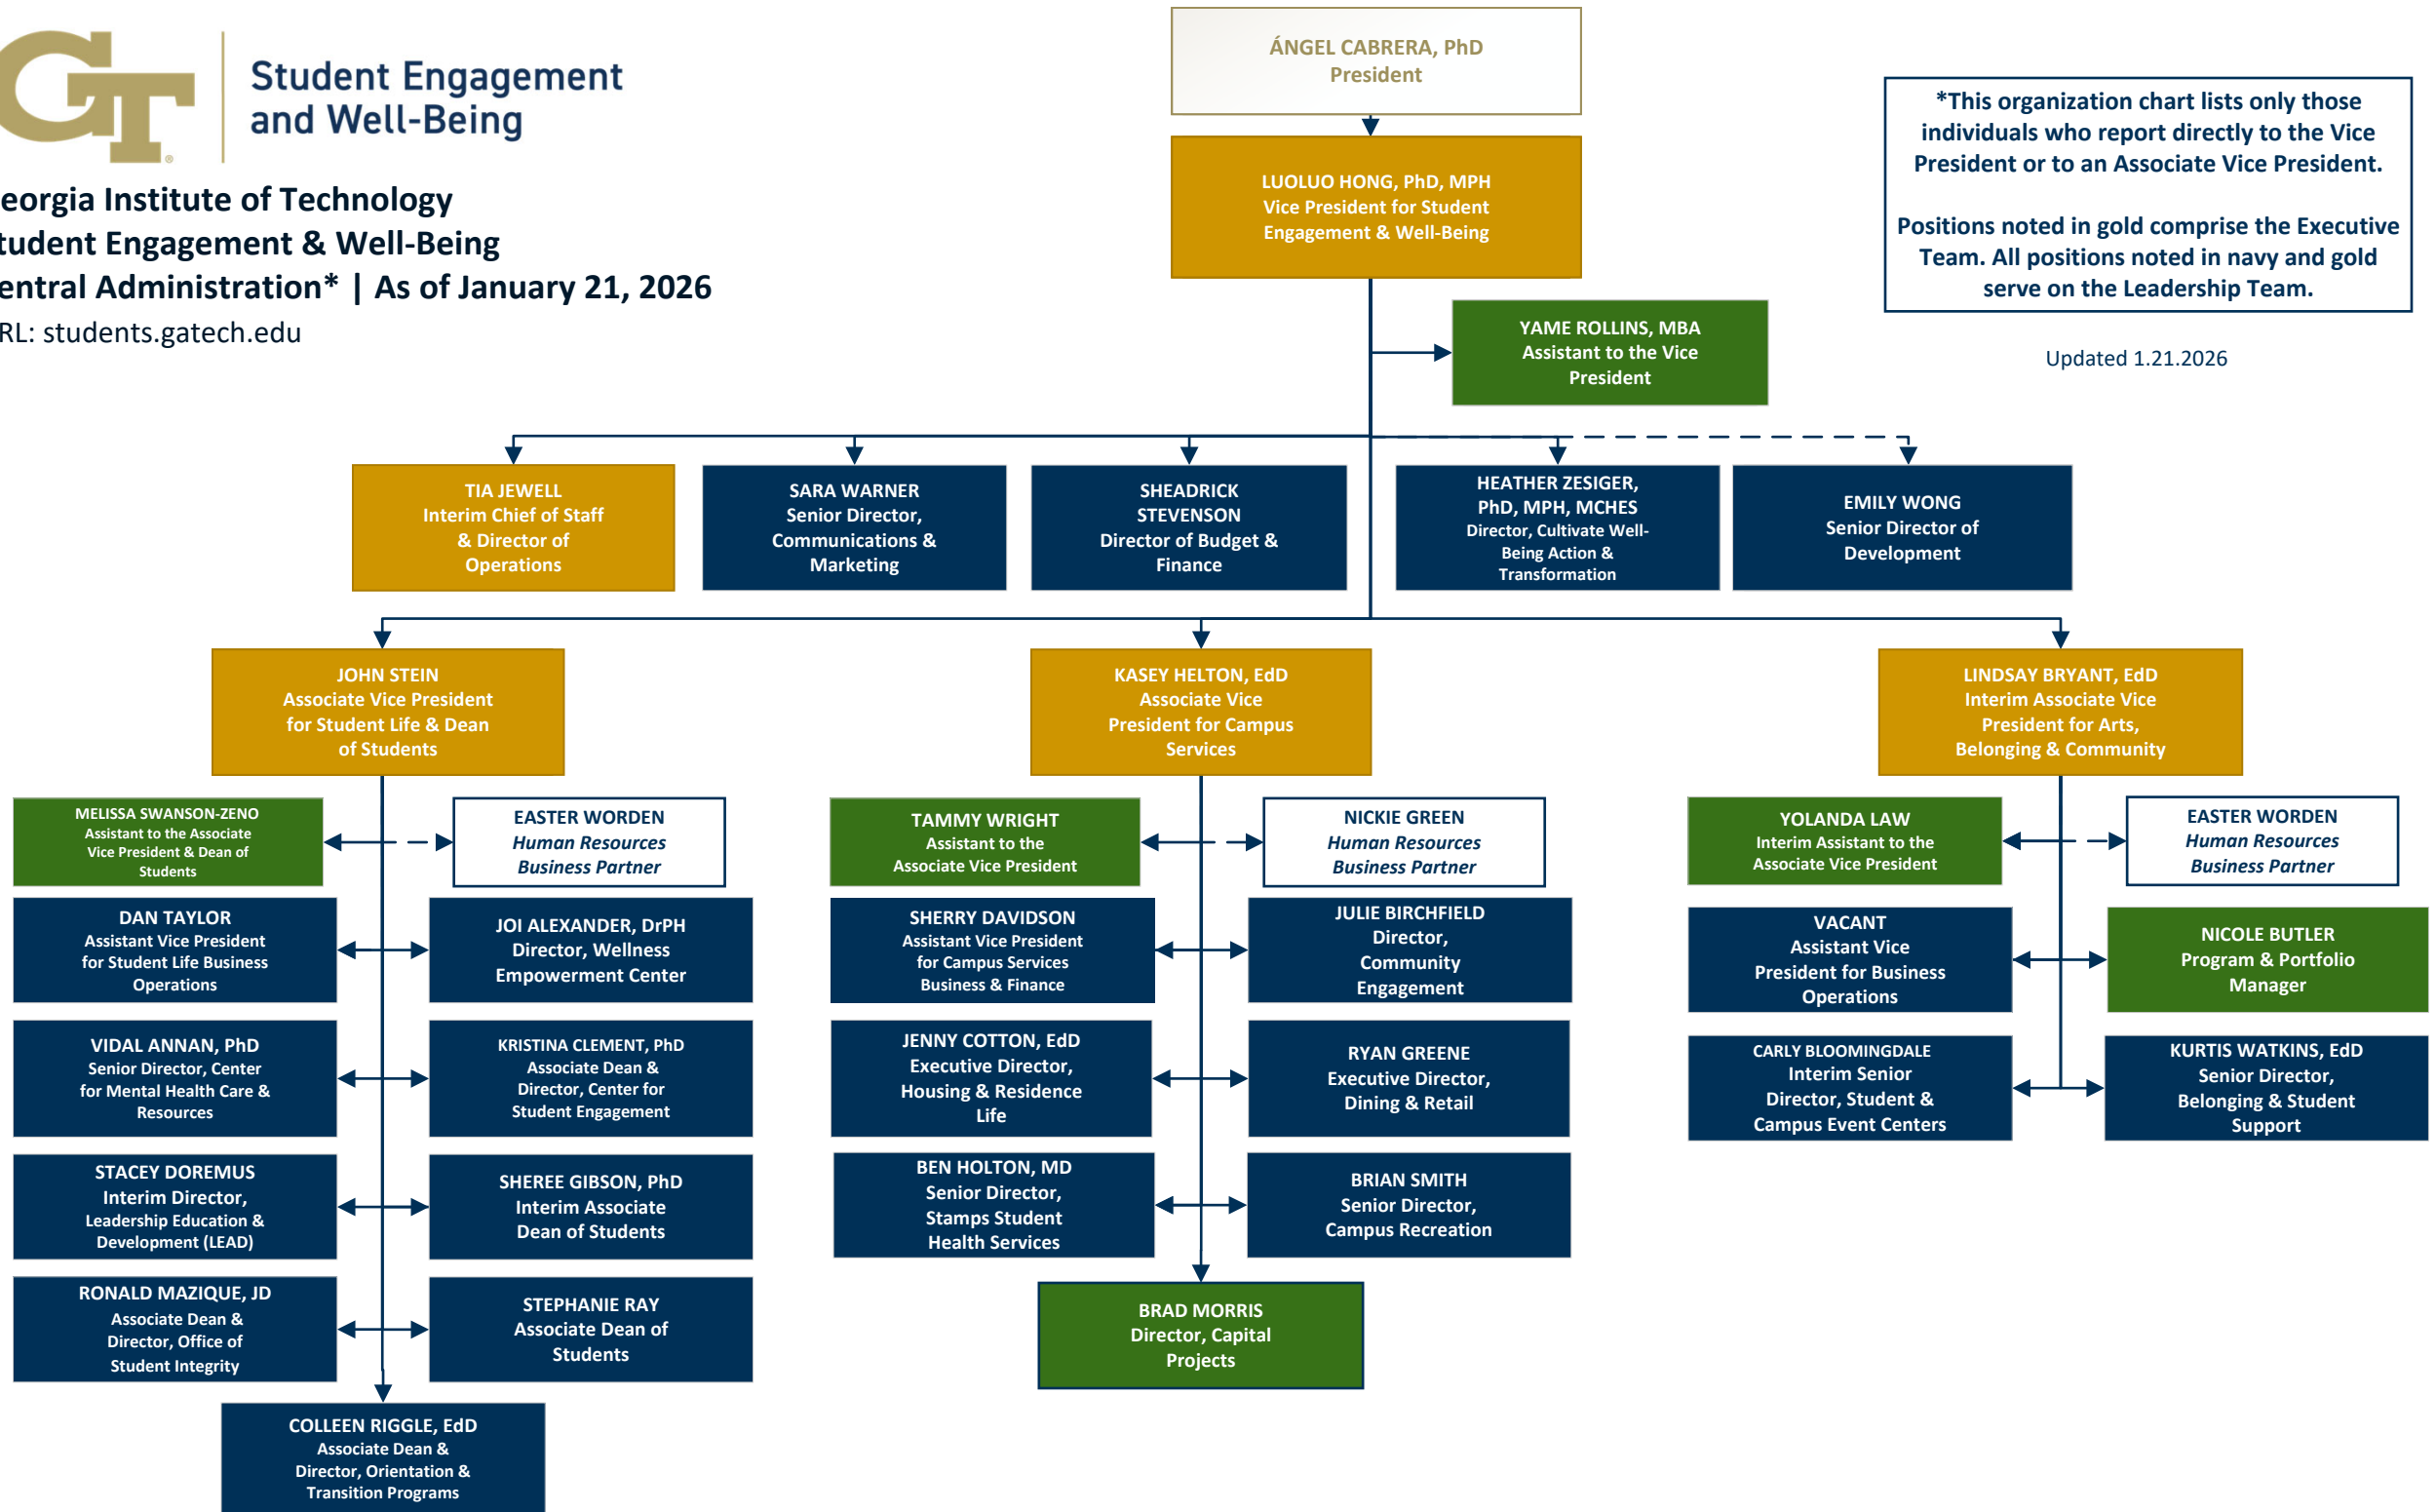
GT Student Engagement and Well-Being

eorgia Institute of Technology
tudent Engagement & Well-Being
entral Administration* | As of January 21, 2026
RL: students.gatech.edu

ÁNGEL CABRERA, PhD
President

LUOLUO HONG, PhD, MPH
Vice President for Student Engagement & Well-Being

*This organization chart lists only those individuals who report directly to the Vice President or to an Associate Vice President.

Positions noted in gold comprise the Executive Team. All positions noted in navy and gold serve on the Leadership Team.

Updated 1.21.2026

YAME ROLLINS, MBA
Assistant to the Vice President

TIA JEWELL
Interim Chief of Staff & Director of Operations

SARA WARNER
Senior Director, Communications & Marketing

SHEADRICK STEVENSON
Director of Budget & Finance

HEATHER ZESIGER, PhD, MPH, MCHES
Director, Cultivate Well-Being Action & Transformation

EMILY WONG
Senior Director of Development

JOHN STEIN
Associate Vice President for Student Life & Dean of Students

KASEY HELTON, EdD
Associate Vice President for Campus Services

LINDSAY BRYANT, EdD
Interim Associate Vice President for Arts, Belonging & Community

MELISSA SWANSON-ZENO
Assistant to the Associate Vice President & Dean of Students

EASTER WORDEN
Human Resources Business Partner

DAN TAYLOR
Assistant Vice President for Student Life Business Operations

JOI ALEXANDER, DrPH
Director, Wellness Empowerment Center

VIDAL ANNAN, PhD
Senior Director, Center for Mental Health Care & Resources

KRISTINA CLEMENT, PhD
Associate Dean & Director, Center for Student Engagement

STACEY DOREMUS
Interim Director, Leadership Education & Development (LEAD)

SHEREE GIBSON, PhD
Interim Associate Dean of Students

RONALD MAZIQUE, JD
Associate Dean & Director, Office of Student Integrity

STEPHANIE RAY
Associate Dean of Students

COLLEEN RIGGLE, EdD
Associate Dean & Director, Orientation & Transition Programs

TAMMY WRIGHT
Assistant to the Associate Vice President

NICKIE GREEN
Human Resources Business Partner

SHERRY DAVIDSON
Assistant Vice President for Campus Services Business & Finance

JULIE BIRCHFIELD
Director, Community Engagement

JENNY COTTON, EdD
Executive Director, Housing & Residence Life

RYAN GREENE
Executive Director, Dining & Retail

BEN HOLTON, MD
Senior Director, Stamps Student Health Services

BRIAN SMITH
Senior Director, Campus Recreation

BRAD MORRIS
Director, Capital Projects

YOLANDA LAW
Interim Assistant to the Associate Vice President

EASTER WORDEN
Human Resources Business Partner

VACANT
Assistant Vice President for Business Operations

NICOLE BUTLER
Program & Portfolio Manager

CARLY BLOOMINGDALE
Interim Senior Director, Student & Campus Event Centers

KURTIS WATKINS, EdD
Senior Director, Belonging & Student Support